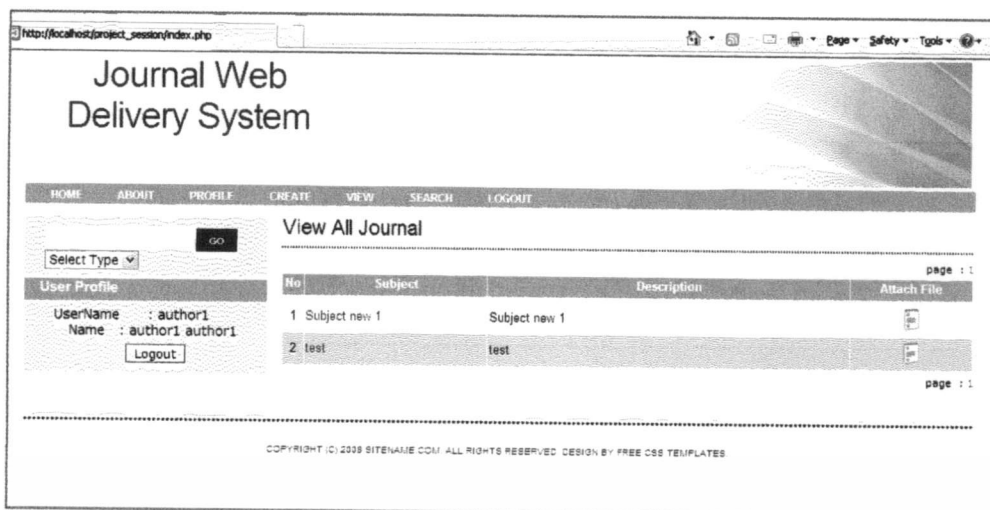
http://localhost/project_session/index.php

Page ▾ Safety ▾ Tools ▾

Journal Web Delivery System

HOME ABOUT PROFILE CREATE VIEW SEARCH LOGOUT

GO

Select Type

User Profile

UserName : author1
Name : author1 author1

Logout

View All Journal

page : 1

| No | Subject | Description | Attach File |
|---|---|---|---|
| 1 | Subject new 1 | Subject new 1 | |
| 2 | test | test | |

page : 1

COPYRIGHT (C) 2008 SITENAME.COM. ALL RIGHTS RESERVED. DESIGN BY FREE CSS TEMPLATES